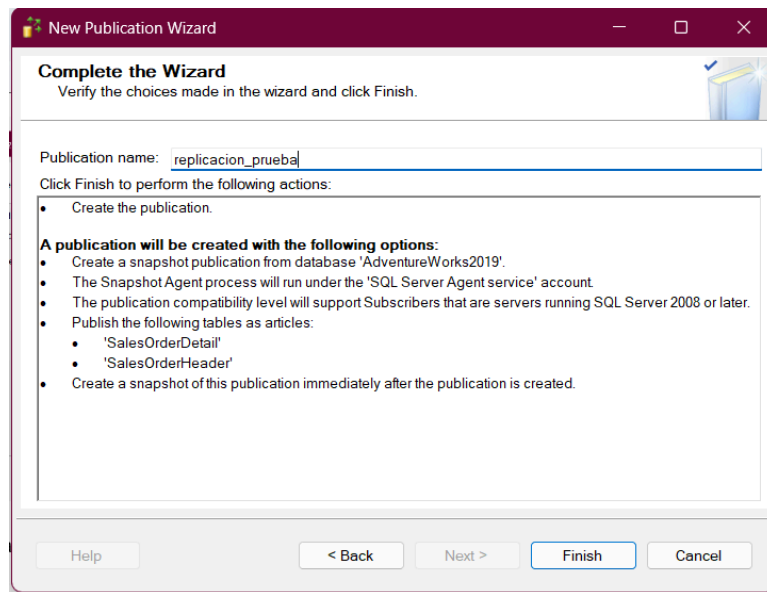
New Publication Wizard

Complete the Wizard
Verify the choices made in the wizard and click Finish.

Publication name: replicacion_prueba

Click Finish to perform the following actions:

• Create the publication.

A publication will be created with the following options:
• Create a snapshot publication from database 'AdventureWorks2019'.
• The Snapshot Agent process will run under the 'SQL Server Agent service' account.
• The publication compatibility level will support Subscribers that are servers running SQL Server 2008 or later.
• Publish the following tables as articles:
  • 'SalesOrderDetail'
  • 'SalesOrderHeader'
• Create a snapshot of this publication immediately after the publication is created.

Help  < Back  Next >  Finish  Cancel